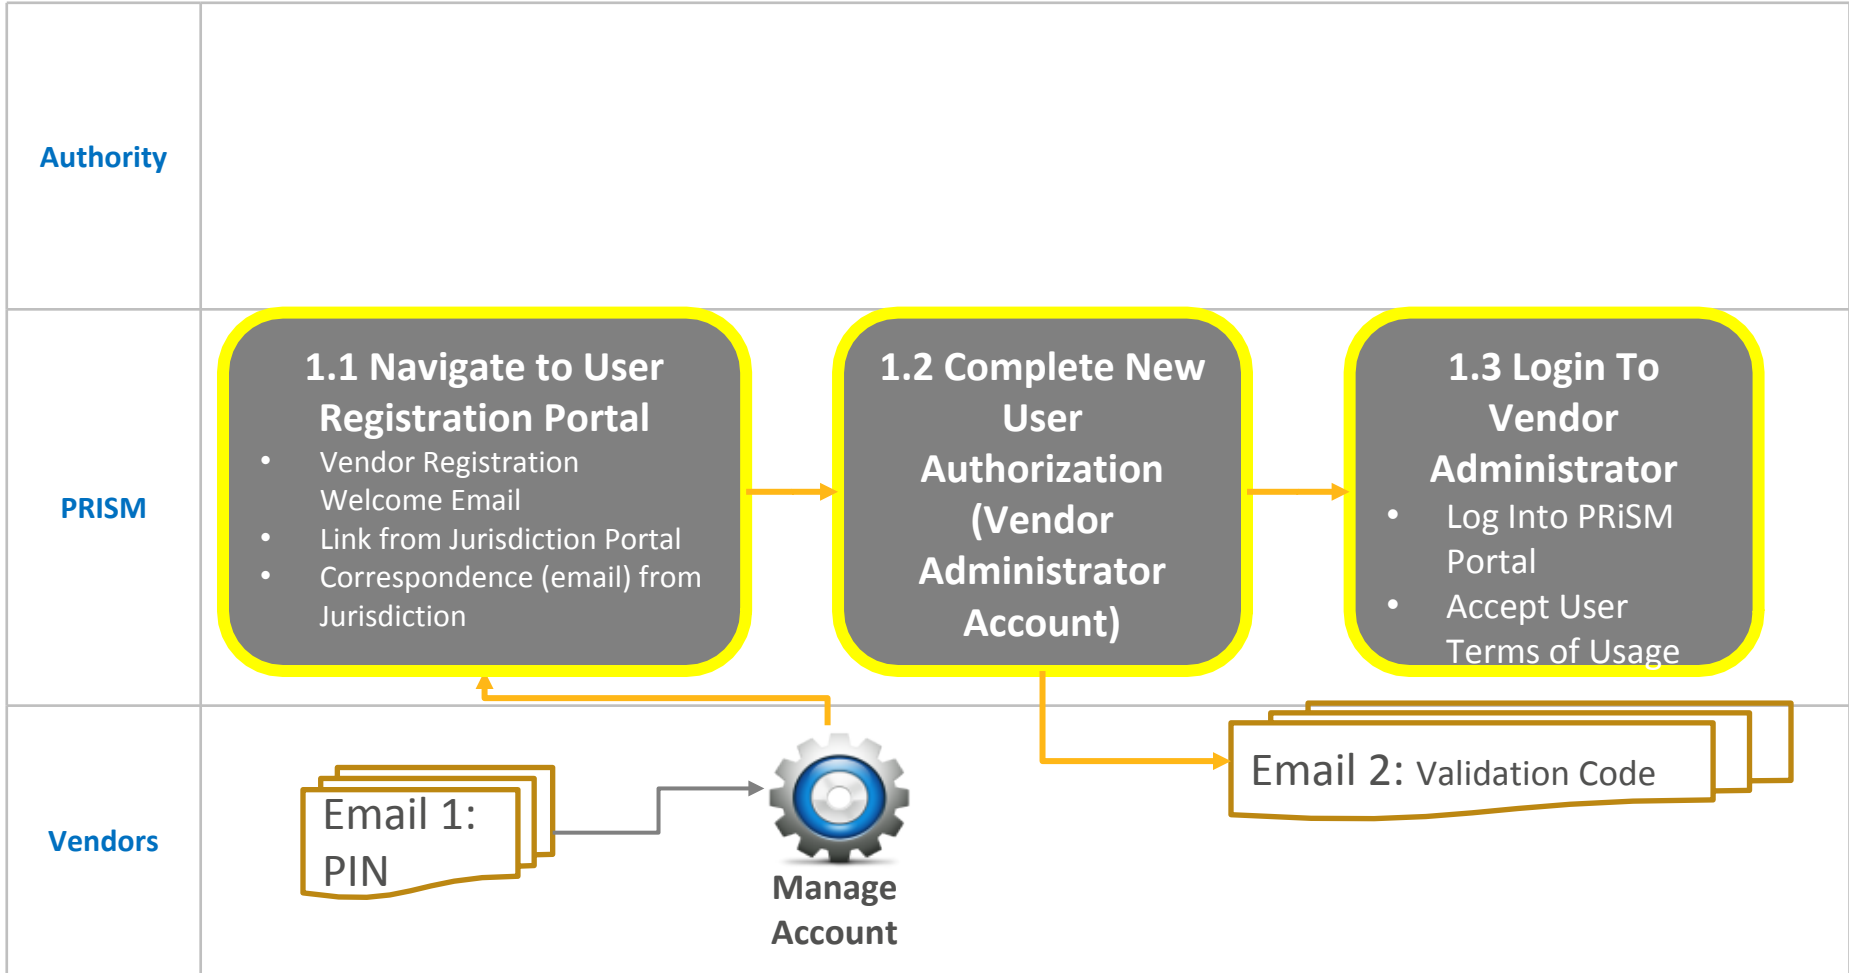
Authority

PRISM

1.1 Navigate to User Registration Portal
- Vendor Registration Welcome Email
- Link from Jurisdiction Portal
- Correspondence (email) from Jurisdiction

1.2 Complete New User Authorization (Vendor Administrator Account)

1.3 Login To Vendor Administrator
- Log Into PRiSM Portal
- Accept User Terms of Usage

Vendors

Email 1: PIN

Manage Account

Email 2: Validation Code